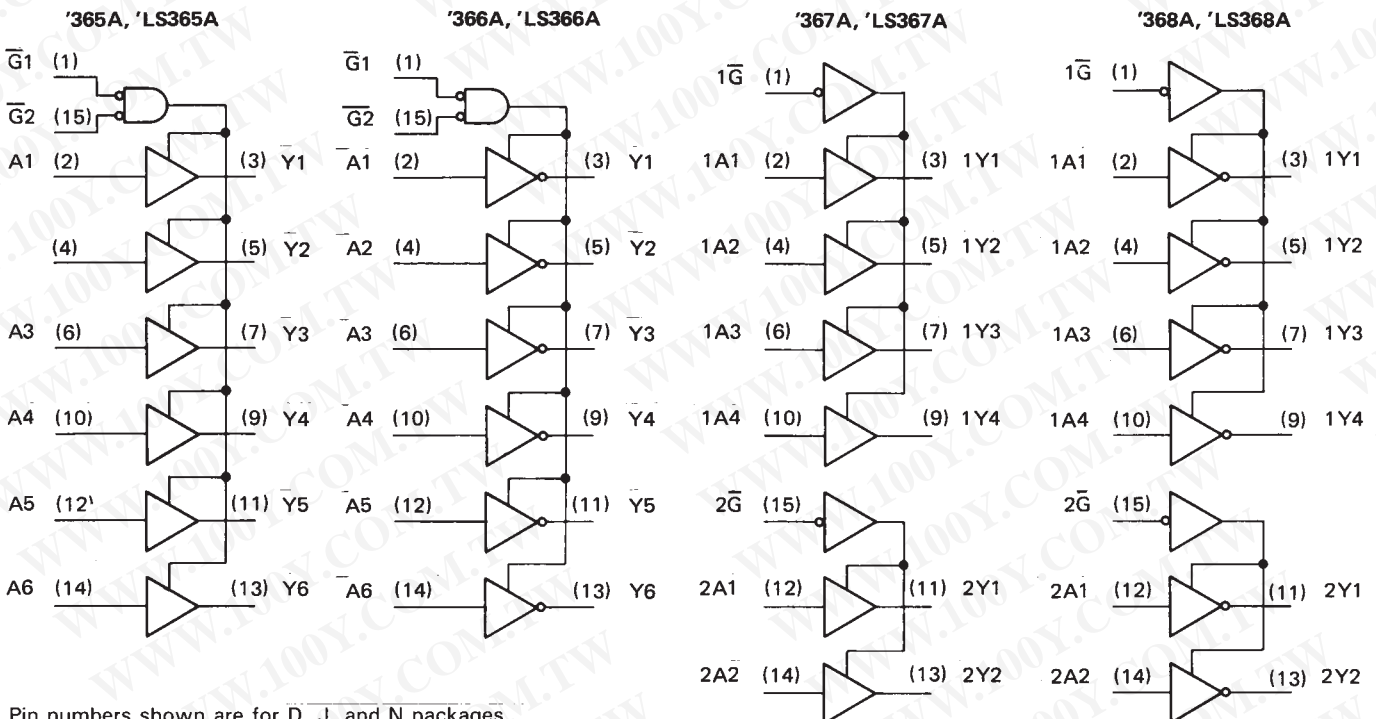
'365A, 'LS365A

$\overline{G}1$ (1)
$\overline{G}2$ (15)
A1 (2) (3) Y1
(4) (5) Y2
A3 (6) (7) Y3
A4 (10) (9) Y4
A5 (12) (11) Y5
A6 (14) (13) Y6

'366A, 'LS366A

$\overline{G}1$ (1)
$\overline{G2}$ (15)
A1 (2) (3) $\overline{Y1}$
A2 (4) (5) $\overline{Y2}$
A3 (6) (7) $\overline{Y3}$
A4 (10) (9) $\overline{Y4}$
A5 (12) (11) $\overline{Y5}$
A6 (14) (13) $\overline{Y6}$

'367A, 'LS367A

$1\overline{G}$ (1)
1A1 (2) (3) 1Y1
1A2 (4) (5) 1Y2
1A3 (6) (7) 1Y3
1A4 (10) (9) 1Y4
$2\overline{G}$ (15)
2A1 (12) (11) 2Y1
2A2 (14) (13) 2Y2

'368A, 'LS368A

$1\overline{G}$ (1)
1A1 (2) (3) 1Y1
1A2 (4) (5) 1Y2
1A3 (6) (7) 1Y3
1A4 (10) (9) 1Y4
$2\overline{G}$ (15)
2A1 (12) (11) 2Y1
2A2 (14) (13) 2Y2

Pin numbers shown are for D, J, and N packages.

WWW.100Y.COM.TW